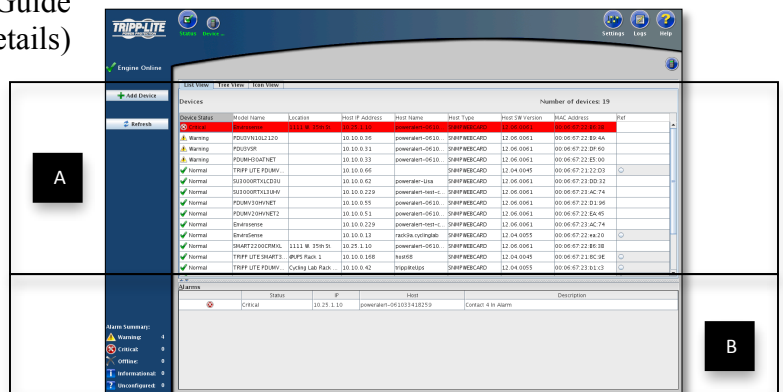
Guide
etails)

TRIPP·LITE
Status Device
Settings Logs Help
Engine Online
List View | Tree View | Icon View
Add Device
Refresh
Devices
Number of devices: 19

| Device Status | Model Name | Location | Host IP Address | Host Name | Host Type | Host SW Version | MAC Address | Ref |
|---|---|---|---|---|---|---|---|---|
| Critical | EnviroSense | 1111 W. 35th St | 10.25.1.10 | poweralert-0610... | SNMPWEBCARD | 12.06.0061 | 00:06:67:22:8B:C6 | |
| Warning | PDU3VN10L2120 | | 10.10.0.36 | poweralert-0610... | SNMPWEBCARD | 12.06.0061 | 00:06:67:22:E9:4A | |
| Warning | PDU3VSR | | 10.10.0.31 | poweralert-0610... | SNMPWEBCARD | 12.06.0061 | 00:06:67:22:DF:60 | |
| Warning | PDUMH30ATNET | | 10.10.0.33 | poweralert-0610... | SNMPWEBCARD | 12.06.0061 | 00:06:67:22:E5:00 | |
| Normal | TRIPP LITE PDUMV... | | 10.10.0.60 | | SNMPWEBCARD | 12.04.0045 | 00:06:67:21:22:D3 | |
| Normal | SU3000RTXLCD3U | | 10.10.0.62 | poweralert-Lisa | SNMPWEBCARD | 12.06.0061 | 00:06:67:23:DD:32 | |
| Normal | SU3000RTXL3UHV | | 10.10.0.229 | poweralert-test-c... | SNMPWEBCARD | 12.06.0061 | 00:06:67:23:AC:74 | |
| Normal | PDUMV30HVNET | | 10.10.0.55 | poweralert-0610... | SNMPWEBCARD | 12.06.0061 | 00:06:67:22:D1:96 | |
| Normal | PDUMV20HVNET2 | | 10.10.0.51 | poweralert-0610... | SNMPWEBCARD | 12.06.0061 | 00:06:67:22:EA:45 | |
| Normal | Envirosense | | 10.10.0.229 | poweralert-test-c... | SNMPWEBCARD | 12.06.0061 | 00:06:67:23:AC:74 | |
| Normal | EnviroSense | | 10.10.0.13 | rack9a.cyclinglab | SNMPWEBCARD | 12.04.0055 | 00:06:67:23:ea:20 | |
| Normal | SMART2200CRMXL | 1111 W. 35th St | 10.25.1.10 | poweralert-0610... | SNMPWEBCARD | 12.06.0061 | 00:06:67:22:B6:3B | |
| Normal | TRIPP LITE SMART3... | IPUPS Rack 1 | 10.10.0.168 | host68 | SNMPWEBCARD | 12.04.0045 | 00:06:67:21:BC:9E | |
| Normal | TRIPP LITE PDUMV... | Cycling Lab Rack ... | 10.10.0.42 | trippliteups | SNMPWEBCARD | 12.04.0055 | 00:06:67:23:b1:c3 | |

Alarms

| | Status | IP | Host | Description |
|---|---|---|---|---|
| | Critical | 10.25.1.10 | poweralert-061033418259 | Contact 4 In Alarm |

Alarm Summary:
Warning: 4
Critical: 0
Offline: 0
Informational: 0
Unconfigured: 0

A

B